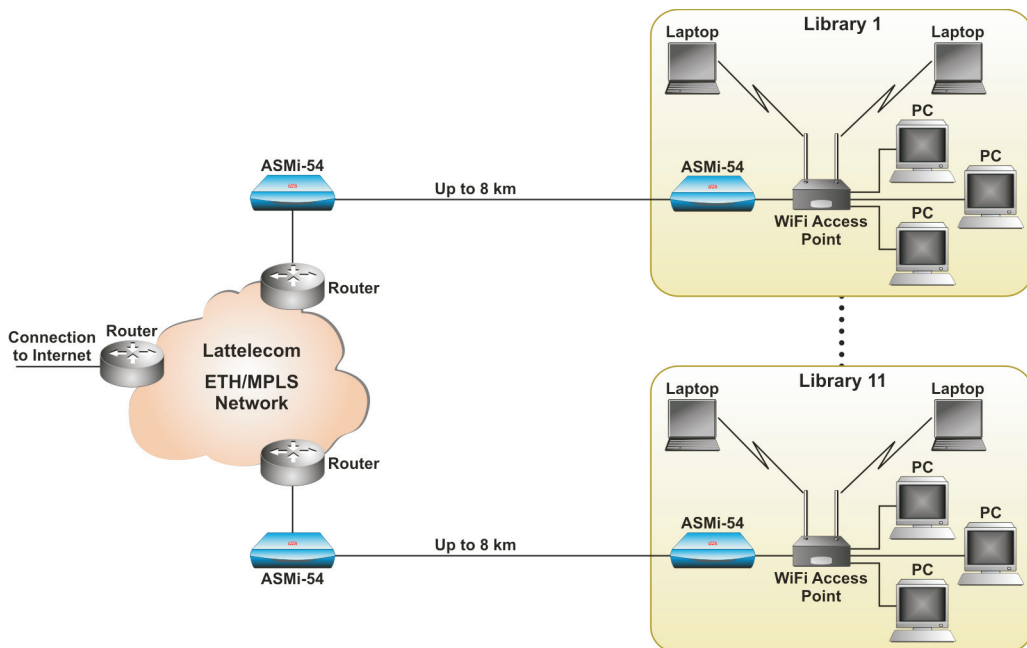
Library 1

Laptop

Laptop

PC

ASMi-54

ASMi-54

PC

Up to 8 km

WiFi Access Point

PC

Router

Connection to Internet

Router

Lattelecom

ETH/MPLS Network

Library 11

Laptop

Laptop

Router

PC

ASMi-54

PC

Up to 8 km

ASMi-54

WiFi Access Point

PC